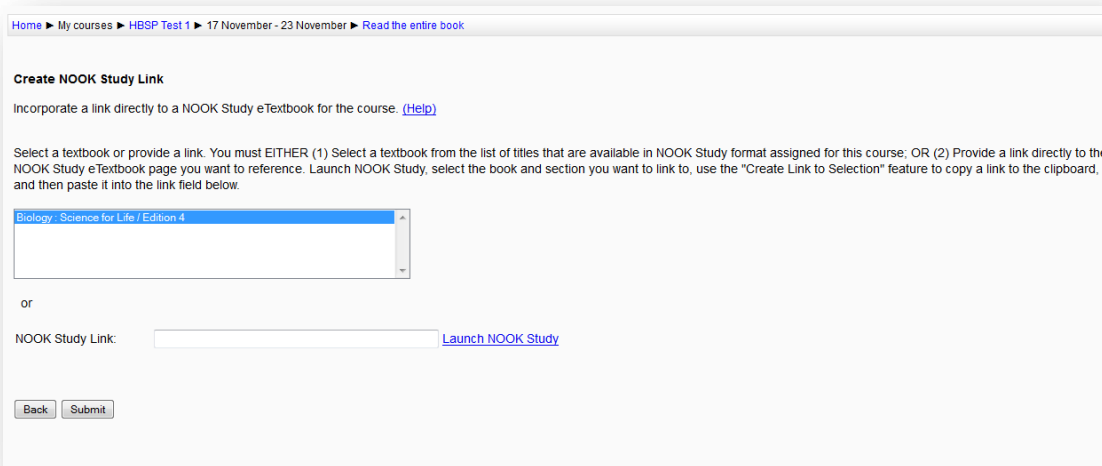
Home ► My courses ► HBSP Test 1 ► 17 November - 23 November ► Read the entire book

Create NOOK Study Link

Incorporate a link directly to a NOOK Study eTextbook for the course. (Help)

Select a textbook or provide a link. You must EITHER (1) Select a textbook from the list of titles that are available in NOOK Study format assigned for this course; OR (2) Provide a link directly to the NOOK Study eTextbook page you want to reference. Launch NOOK Study, select the book and section you want to link to, use the "Create Link to Selection" feature to copy a link to the clipboard, and then paste it into the link field below.

Biology : Science for Life / Edition 4

or

NOOK Study Link: Launch NOOK Study

Back Submit